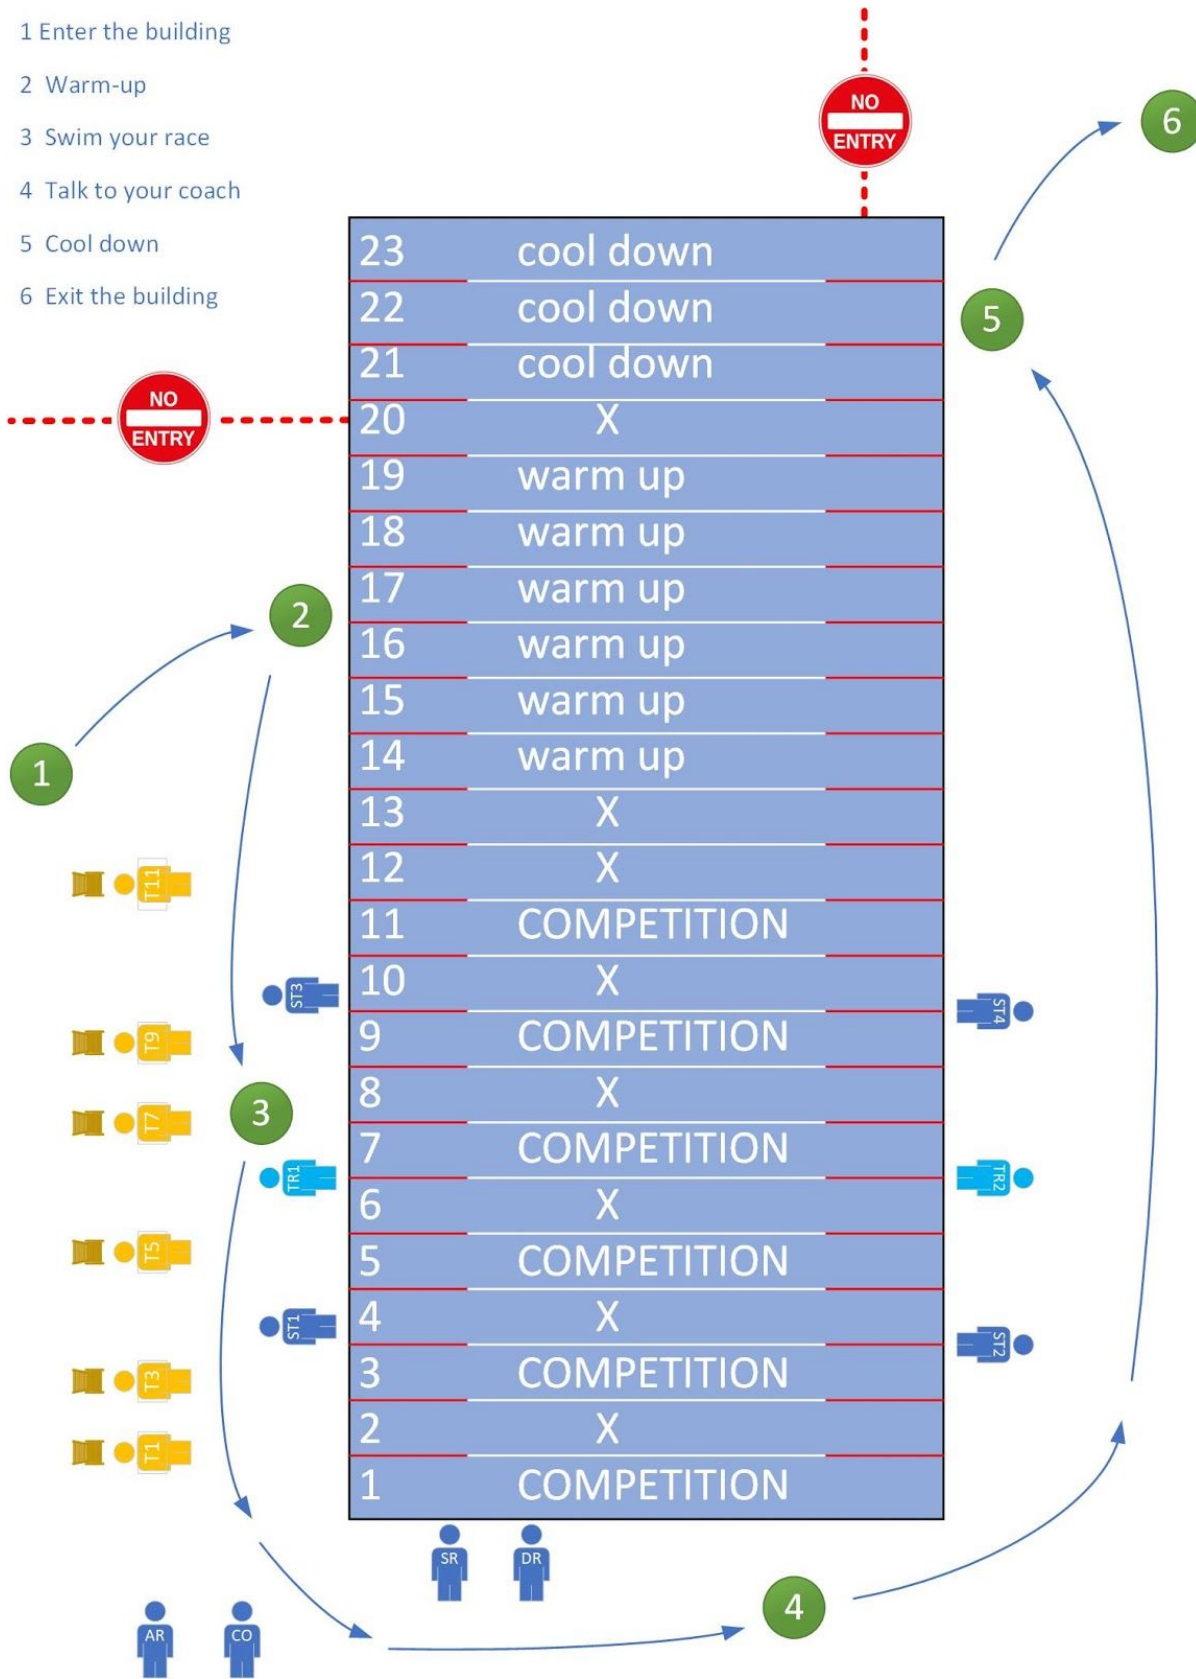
1 Enter the building

2 Warm-up

3 Swim your race

4 Talk to your coach

5 Cool down

6 Exit the building

NO ENTRY

NO ENTRY

| | |
|---|---|
| 23 | cool down |
| 22 | cool down |
| 21 | cool down |
| 20 | X |
| 19 | warm up |
| 18 | warm up |
| 17 | warm up |
| 16 | warm up |
| 15 | warm up |
| 14 | warm up |
| 13 | X |
| 12 | X |
| 11 | COMPETITION |
| 10 | X |
| 9 | COMPETITION |
| 8 | X |
| 7 | COMPETITION |
| 6 | X |
| 5 | COMPETITION |
| 4 | X |
| 3 | COMPETITION |
| 2 | X |
| 1 | COMPETITION |

1 2 3 4 5 6

T11 T9 T7 T5 T3 T1

ST3 TR1 ST1 ST4 TR2 ST2

SR DR AR CO